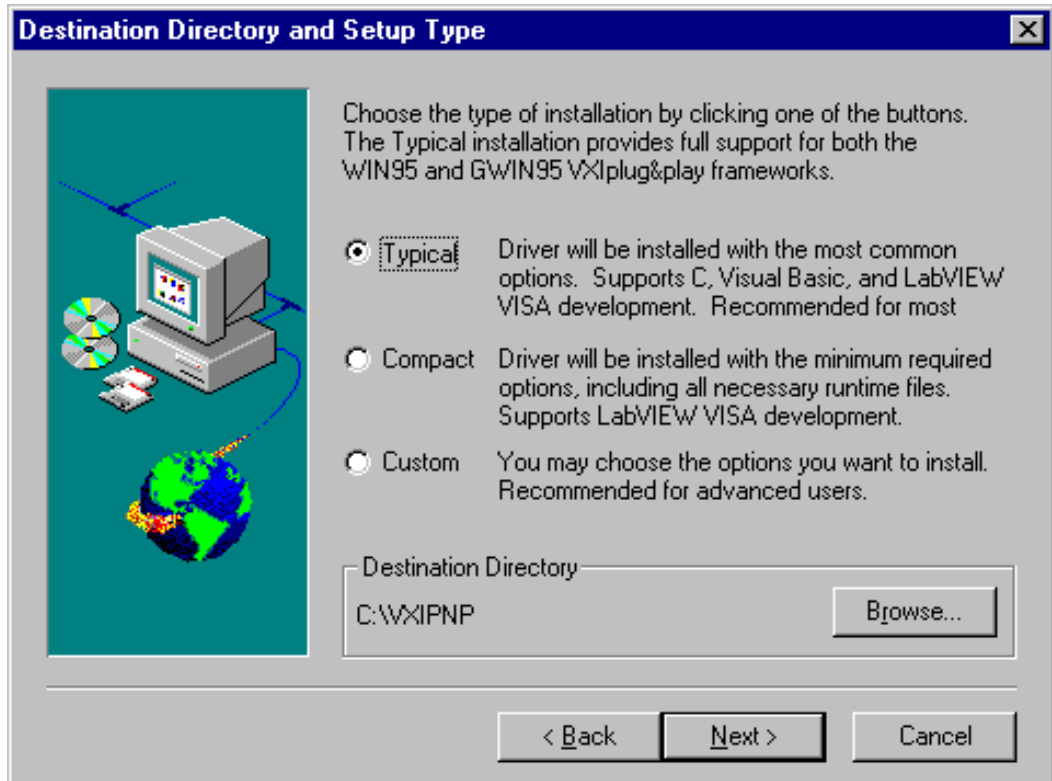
Destination Directory and Setup Type

Choose the type of installation by clicking one of the buttons. The Typical installation provides full support for both the WIN95 and GWIN95 VXIplug&play frameworks.

Typical Driver will be installed with the most common options. Supports C, Visual Basic, and LabVIEW VISA development. Recommended for most

Compact Driver will be installed with the minimum required options, including all necessary runtime files. Supports LabVIEW VISA development.

Custom You may choose the options you want to install. Recommended for advanced users.

Destination Directory

C:\VXIPNP

Browse...

< Back

Next >

Cancel